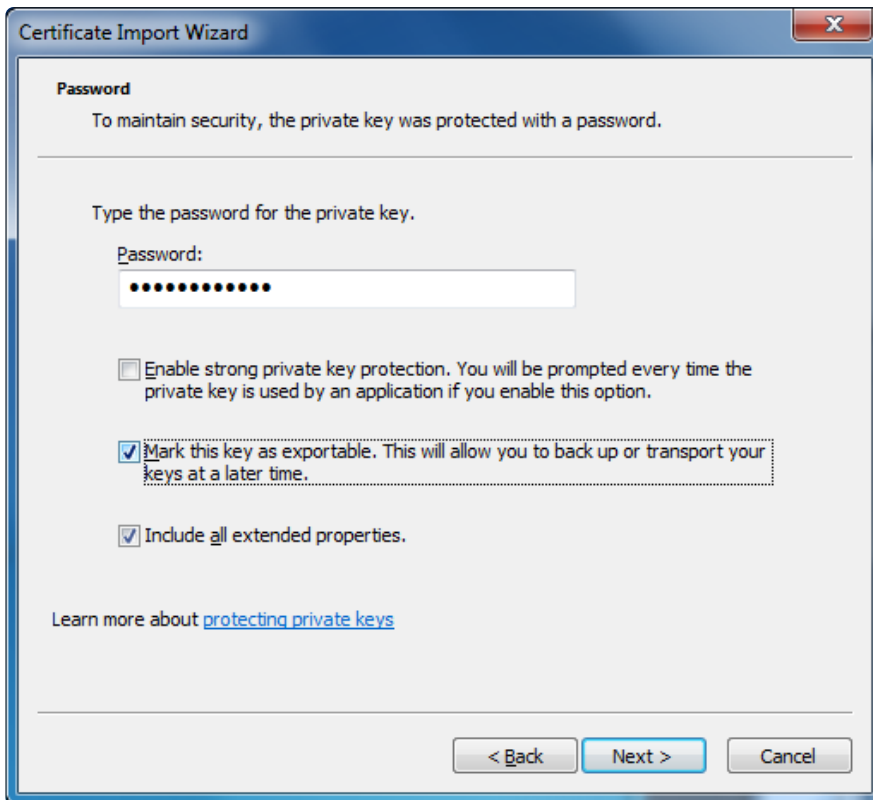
Certificate Import Wizard

X

Password

To maintain security, the private key was protected with a password.

Type the password for the private key.

Password:

••••••••••••

Enable strong private key protection. You will be prompted every time the private key is used by an application if you enable this option.

Mark this key as exportable. This will allow you to back up or transport your keys at a later time.

Include all extended properties.

Learn more about protecting private keys

< Back

Next >

Cancel